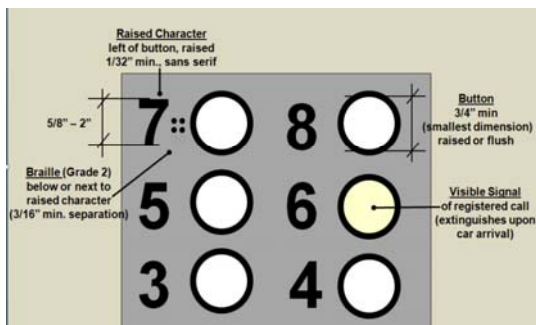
Raised Character
left of button, raised
1/32" min., sans serif

5/8" – 2"

7

8

Button
3/4" min
(smallest dimension)
raised or flush

Braille (Grade 2)
below or next to
raised character
(3/16" min. separation)

5

6

Visible Signal
of registered call
(extinguishes upon
car arrival)

3

4